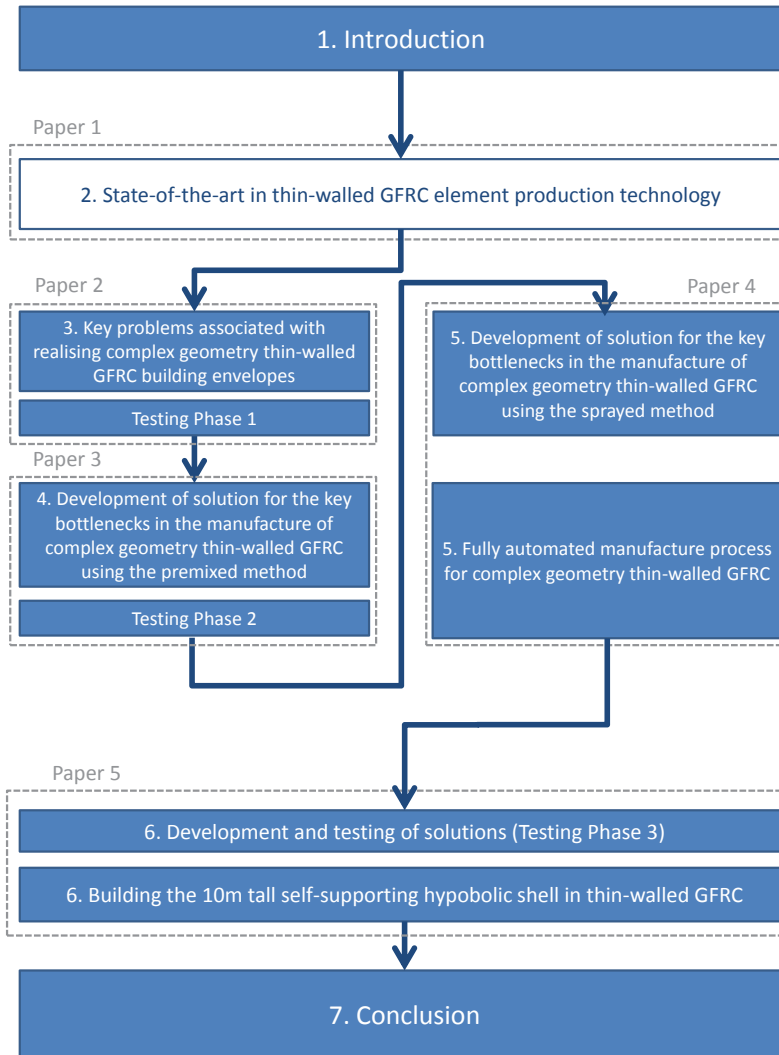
1. Introduction

Paper 1

2. State-of-the-art in thin-walled GFRC element production technology

Paper 2

3. Key problems associated with realising complex geometry thin-walled GFRC building envelopes

Testing Phase 1

Paper 3

4. Development of solution for the key bottlenecks in the manufacture of complex geometry thin-walled GFRC using the premixed method

Testing Phase 2

Paper 4

5. Development of solution for the key bottlenecks in the manufacture of complex geometry thin-walled GFRC using the sprayed method

5. Fully automated manufacture process for complex geometry thin-walled GFRC

Paper 5

6. Development and testing of solutions (Testing Phase 3)

6. Building the 10m tall self-supporting hypobolic shell in thin-walled GFRC

7. Conclusion